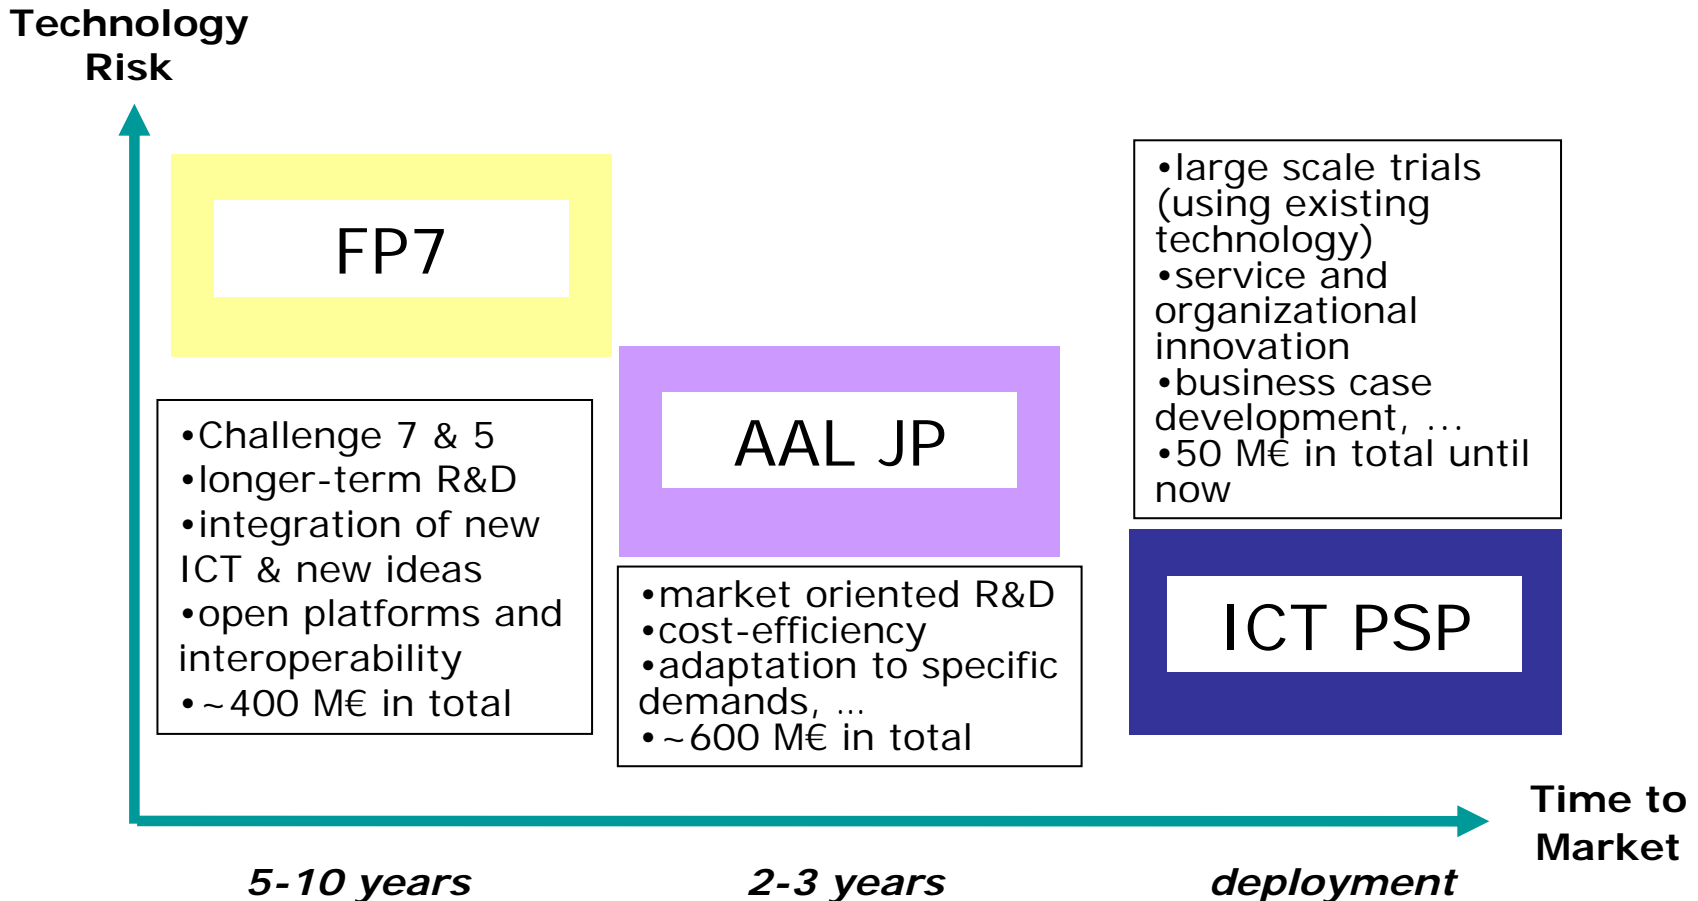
Technology Risk

FP7

•Challenge 7 & 5
•longer-term R&D
•integration of new ICT & new ideas
•open platforms and interoperability
•~400 M€ in total

AAL JP

•market oriented R&D
•cost-efficiency
•adaptation to specific demands, ...
•~600 M€ in total

•large scale trials (using existing technology)
•service and organizational innovation
•business case development, ...
•50 M€ in total until now

ICT PSP

Time to Market

5-10 years

2-3 years

deployment